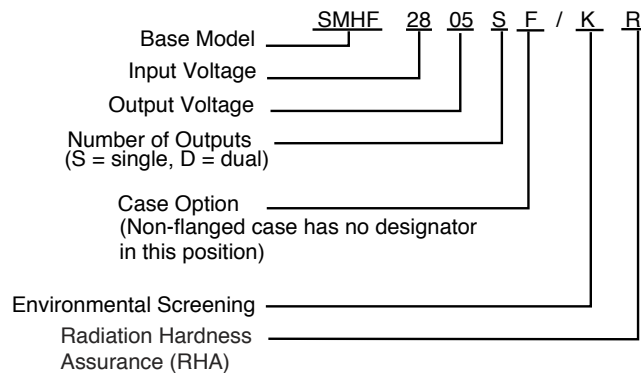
SMHF 28 05 S F / K R

Base Model

Input Voltage

Output Voltage

Number of Outputs
(S = single, D = dual)

Case Option
(Non-flanged case has no designator in this position)

Environmental Screening

Radiation Hardness Assurance (RHA)